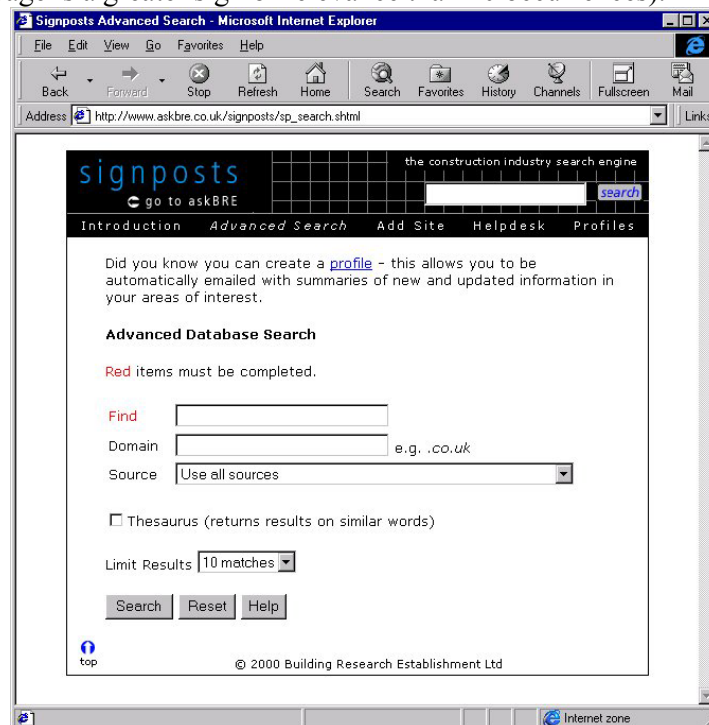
Signposts Advanced Search - Microsoft Internet Explorer

File Edit View Go Favorites Help

Back Forward Stop Refresh Home Search Favorites History Channels Fullscreen Mail

Address http://www.askbre.co.uk/signposts/sp_search.shtml

Links

signposts

go to askBRE

the construction industry search engine

search

Introduction Advanced Search Add Site Helpdesk Profiles

Did you know you can create a profile - this allows you to be automatically emailed with summaries of new and updated information in your areas of interest.

Advanced Database Search

Red items must be completed.

Find

Domain e.g. .co.uk

Source Use all sources

Thesaurus (returns results on similar words)

Limit Results 10 matches

Search Reset Help

top

© 2000 Building Research Establishment Ltd

Internet zone